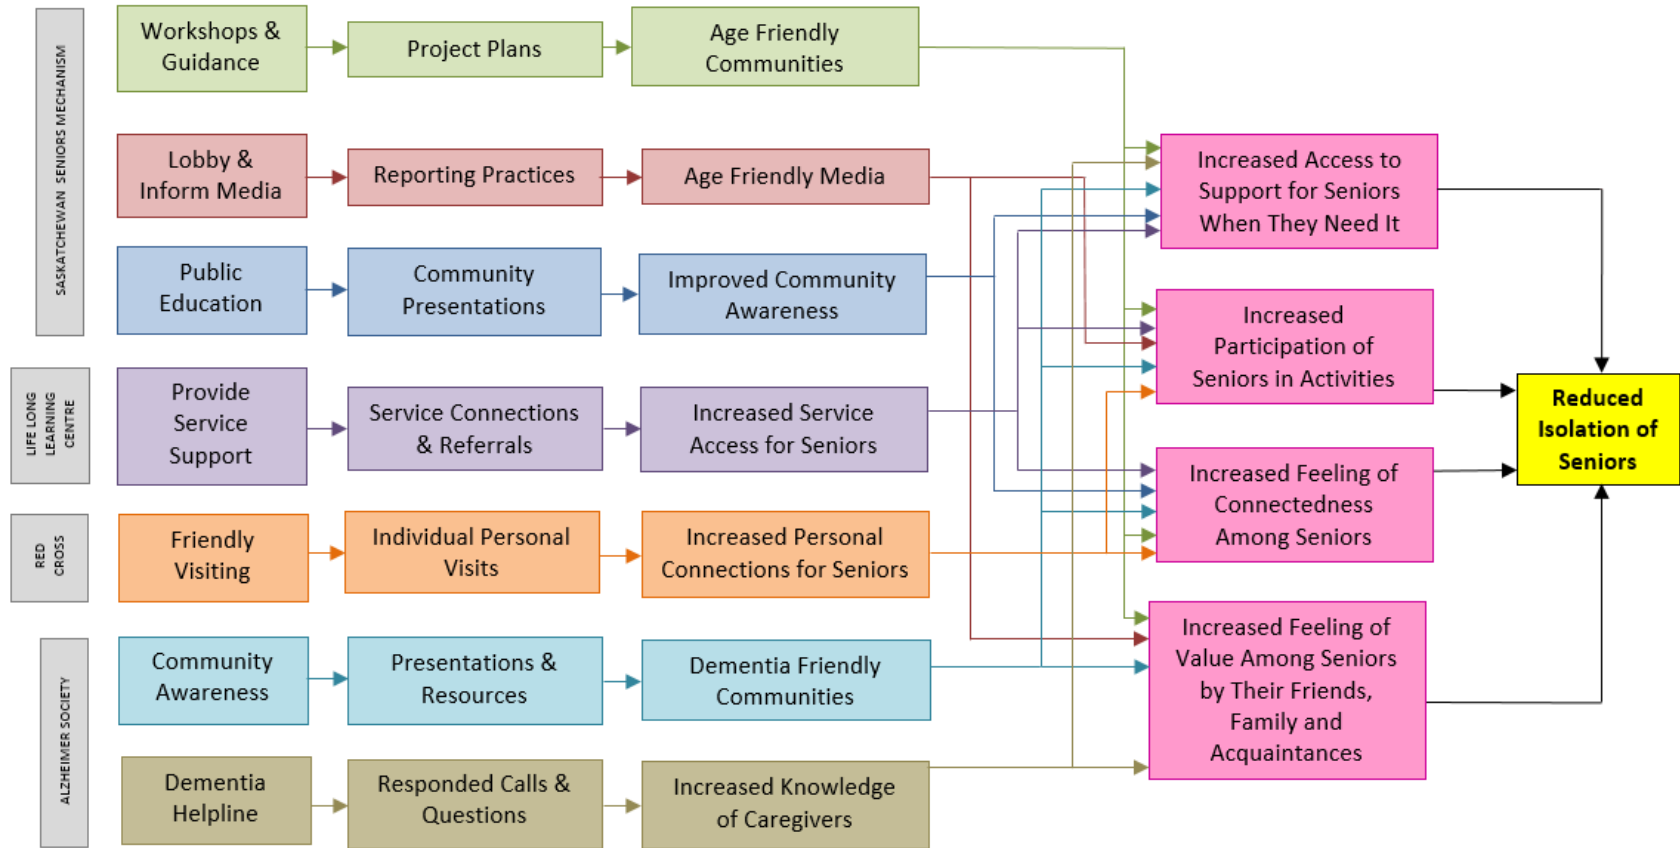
SASKATCHEWAN SENIORS MECHANISM

Workshops & Guidance

Project Plans

Age Friendly Communities

Lobby & Inform Media

Reporting Practices

Age Friendly Media

Public Education

Community Presentations

Improved Community Awareness

LIFE LONG LEARNING CENTRE

Provide Service Support

Service Connections & Referrals

Increased Service Access for Seniors

RED CROSS

Friendly Visiting

Individual Personal Visits

Increased Personal Connections for Seniors

ALZHEIMER SOCIETY

Community Awareness

Presentations & Resources

Dementia Friendly Communities

Dementia Helpline

Responded Calls & Questions

Increased Knowledge of Caregivers

Increased Access to Support for Seniors When They Need It

Increased Participation of Seniors in Activities

Increased Feeling of Connectedness Among Seniors

Increased Feeling of Value Among Seniors by Their Friends, Family and Acquaintances

Reduced Isolation of Seniors